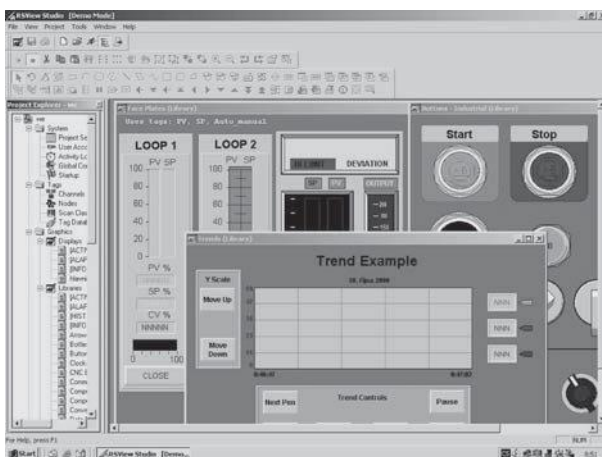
RSView Studio [Demo Mode]

File View Project Tools Window Help

Project Explorer

System
Project Se
User Acce
Activity Lo
Global Co
Startup
Tags
Channels
Nodes
Scan Clas
Tag Datab
Graphics
Displays
Libraries

Face Plates (Library)

Uses tags: PV, SP, Auto_manual

LOOP 1

PV SP

100
80
60
40
20
0

PV %

SP %

CV %

NNNNN

0 100

CLOSE

LOOP 2

PV SP

100
80
60
40

DEVIATION

SP PV OUTPUT

Buttons - Industrial (Library)

Start

Stop

Trends (Library)

Trend Example

Y Scale

Move Up

Move Down

Next Pen

Trend Controls

Pause

NNN

NNN

NNN

For Help, press F1

Start

RSView Studio [Demo...

NUM